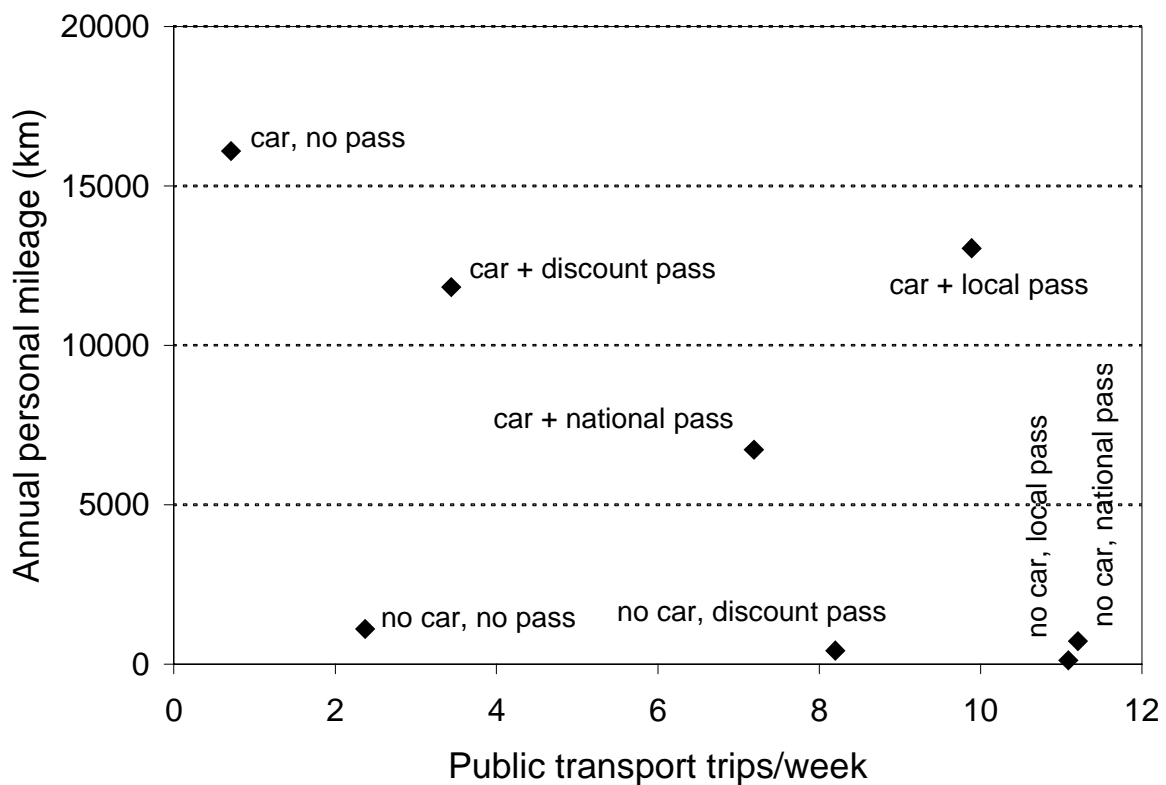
Annual personal mileage (km)

20000
15000
10000
5000
0

car, no pass
car + discount pass
car + local pass
car + national pass
no car, no pass
no car, discount pass
no car, local pass
no car, national pass

0 2 4 6 8 10 12

Public transport trips/week